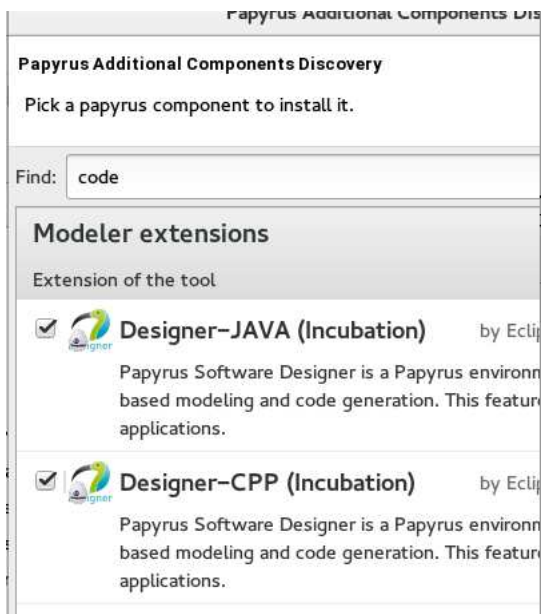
Papyrus Additional Components Dis

Papyrus Additional Components Discovery

Pick a papyrus component to install it.

Find: code

Modeler extensions

Extension of the tool

Designer-JAVA (Incubation) by Eclip

Papyrus Software Designer is a Papyrus environm based modeling and code generation. This featur applications.

Designer-CPP (Incubation) by Eclip

Papyrus Software Designer is a Papyrus environm based modeling and code generation. This featur applications.